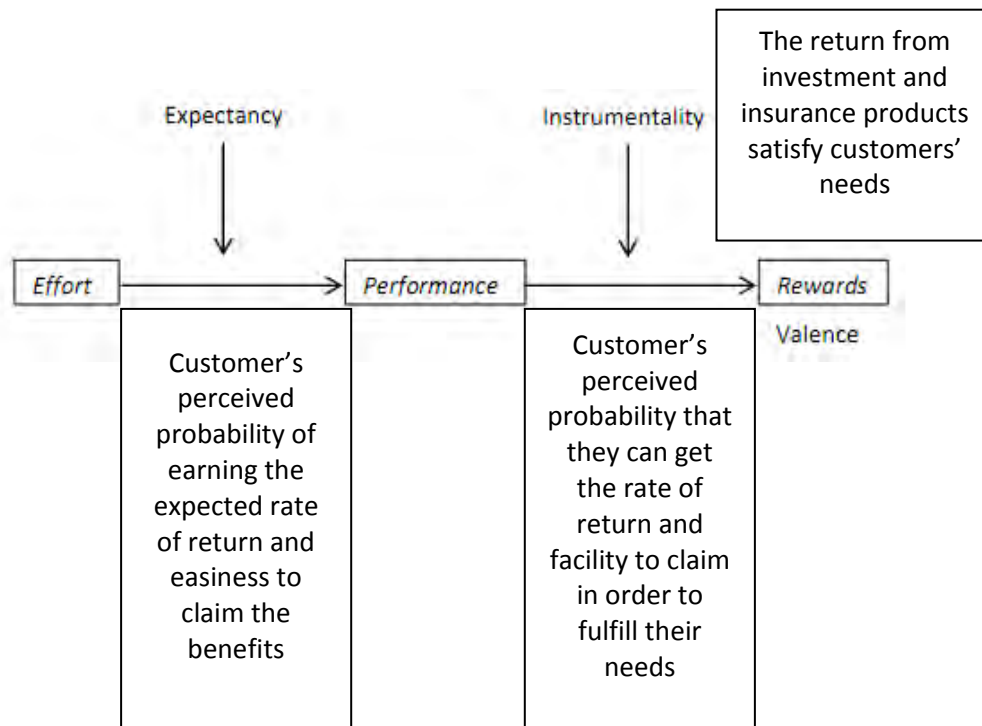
The return from investment and insurance products satisfy customers' needs

Expectancy

Instrumentality

Effort

Performance

Rewards

Valence

Customer's perceived probability of earning the expected rate of return and easiness to claim the benefits

Customer's perceived probability that they can get the rate of return and facility to claim in order to fulfill their needs